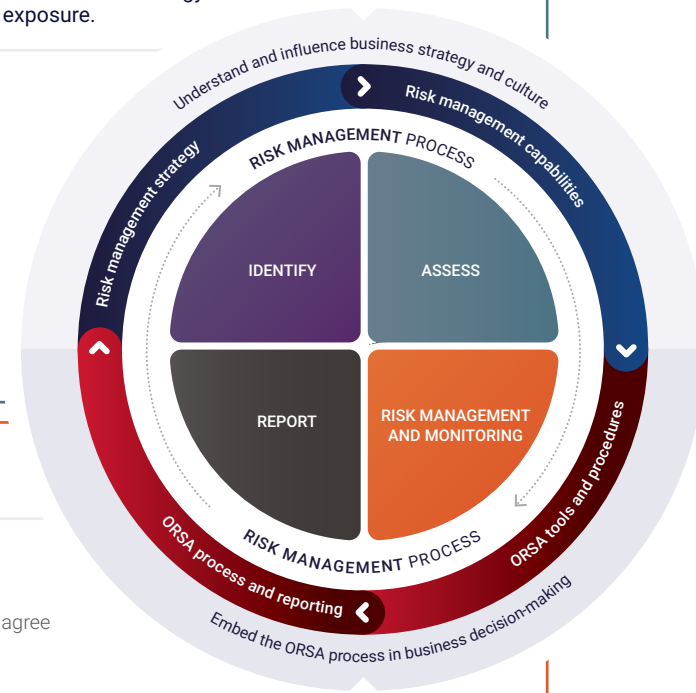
exposure.

Understand and influence business strategy and culture

Risk management capabilities

Risk management strategy

RISK MANAGEMENT PROCESS

IDENTIFY

ASSESS

REPORT

RISK MANAGEMENT AND MONITORING

RISK MANAGEMENT PROCESS

ORSA tools and procedures

ORSA process and reporting

Embed the ORSA process in business decision-making

agree